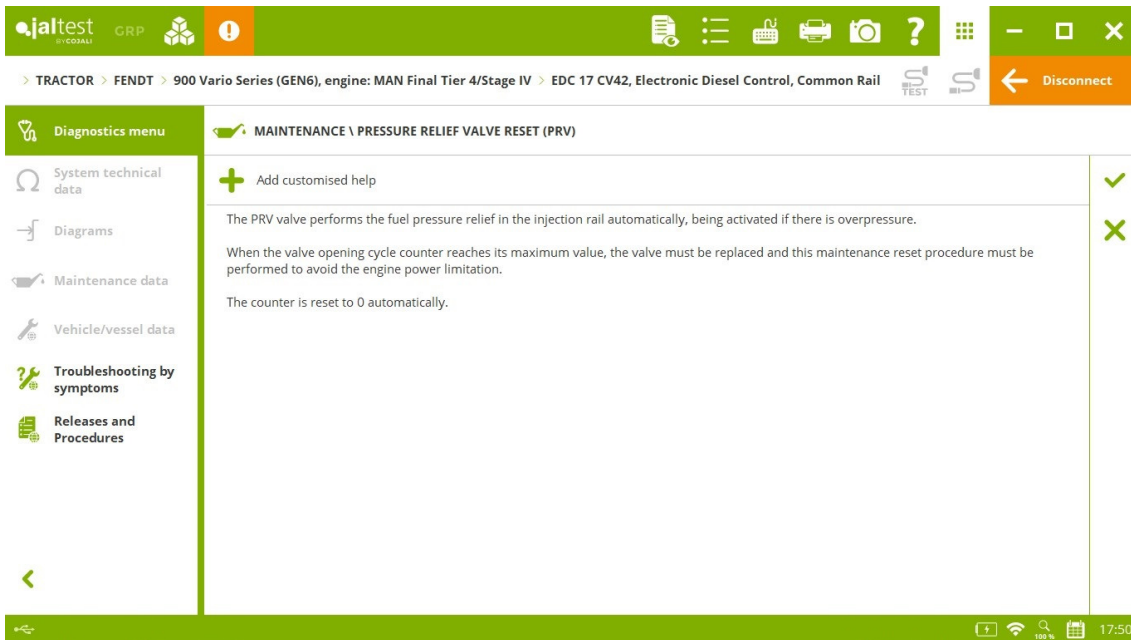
jaltest BY COJALI GRP

> TRACTOR > FENDT > 900 Vario Series (GEN6), engine: MAN Final Tier 4/Stage IV > EDC 17 CV42, Electronic Diesel Control, Common Rail

TEST

Disconnect

Diagnostics menu

System technical data

Diagrams

Maintenance data

Vehicle/vessel data

Troubleshooting by symptoms

Releases and Procedures

MAINTENANCE \ PRESSURE RELIEF VALVE RESET (PRV)

Add customised help

The PRV valve performs the fuel pressure relief in the injection rail automatically, being activated if there is overpressure.

When the valve opening cycle counter reaches its maximum value, the valve must be replaced and this maintenance reset procedure must be performed to avoid the engine power limitation.

The counter is reset to 0 automatically.

100 %

17:50